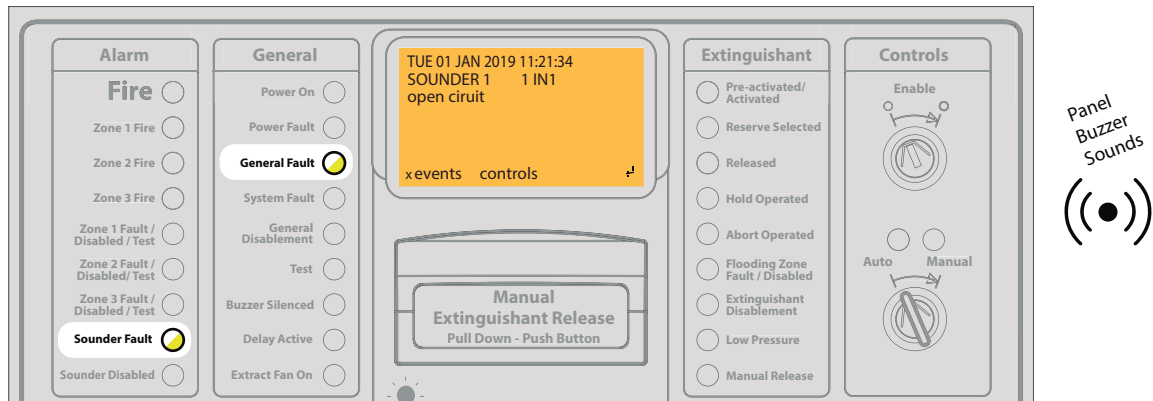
Alarm

Fire

Zone 1 Fire

Zone 2 Fire

Zone 3 Fire

Zone 1 Fault / Disabled / Test

Zone 2 Fault / Disabled/ Test

Zone 3 Fault / Disabled / Test

Sounder Fault

Sounder Disabled

General

Power On

Power Fault

General Fault

System Fault

General Disablement

Test

Buzzer Silenced

Delay Active

Extract Fan On

TUE 01 JAN 2019 11:21:34
SOUNDER 1 1 IN1
open ciruit

x events controls

Manual Extinguishant Release
Pull Down - Push Button

Extinguishant

Pre-activated/ Activated

Reserve Selected

Released

Hold Operated

Abort Operated

Flooding Zone Fault / Disabled

Extinguishant Disablement

Low Pressure

Manual Release

Controls

Enable

Auto

Manual

Panel Buzzer Sounds